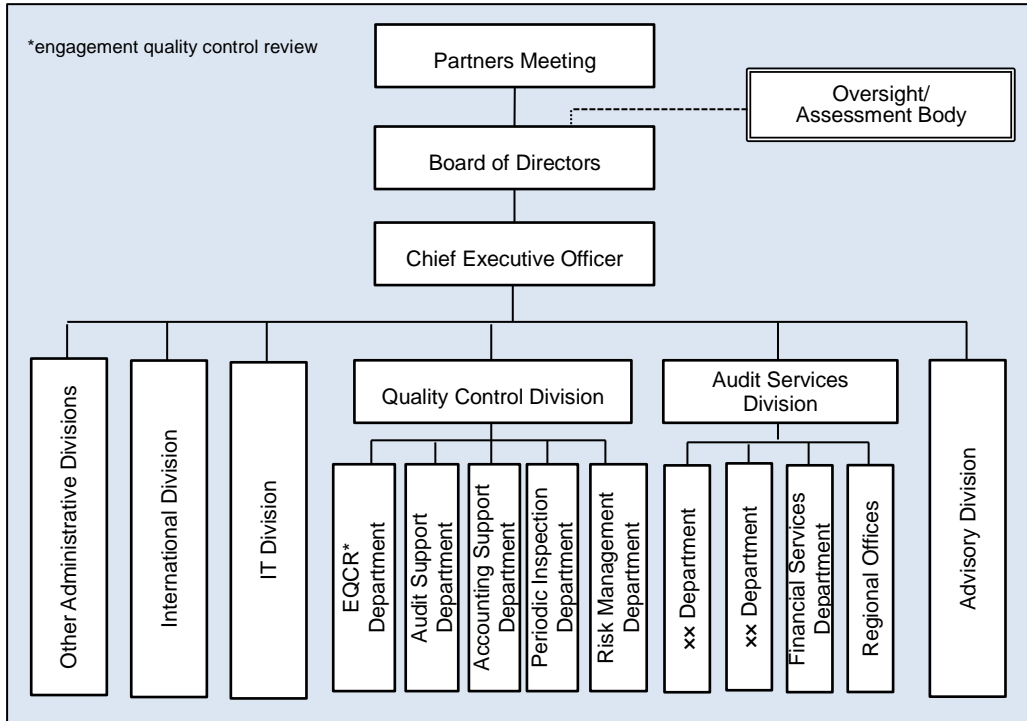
*engagement quality control review

Partners Meeting

Oversight/ Assessment Body

Board of Directors

Chief Executive Officer

Other Administrative Divisions

International Division

IT Division

Quality Control Division

EQCR* Department

Audit Support Department

Accounting Support Department

Periodic Inspection Department

Risk Management Department

Audit Services Division

×× Department

×× Department

Financial Services Department

Regional Offices

Advisory Division